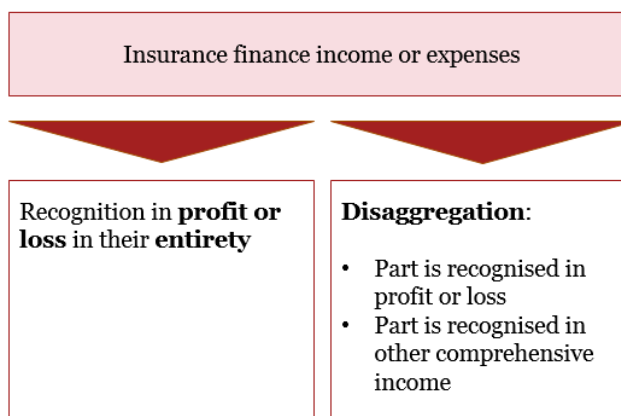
Insurance finance income or expenses

Recognition in **profit or loss** in their **entirety**

**Disaggregation**:

- Part is recognised in profit or loss
- Part is recognised in other comprehensive income